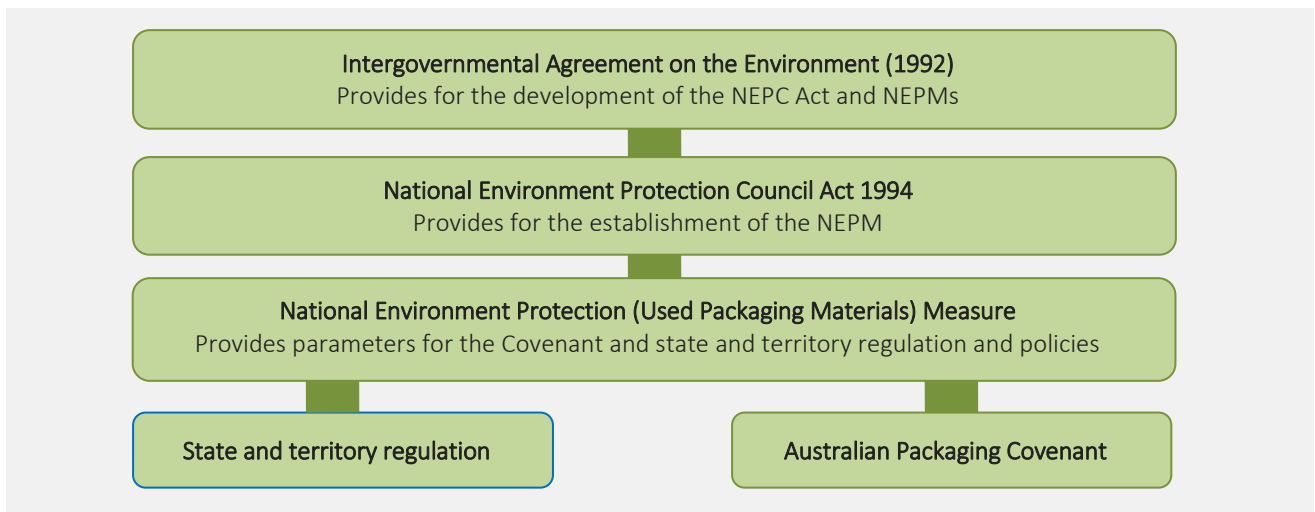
Intergovernmental Agreement on the Environment (1992)
Provides for the development of the NEPC Act and NEPMs

National Environment Protection Council Act 1994
Provides for the establishment of the NEPM

National Environment Protection (Used Packaging Materials) Measure
Provides parameters for the Covenant and state and territory regulation and policies

State and territory regulation

Australian Packaging Covenant